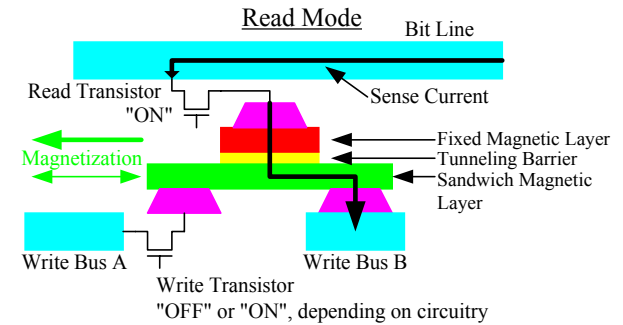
Read Mode

Bit Line

Read Transistor
"ON"

Sense Current

Fixed Magnetic Layer

Magnetization

Tunneling Barrier

Sandwich Magnetic Layer

Write Bus A

Write Bus B

Write Transistor
"OFF" or "ON", depending on circuitry